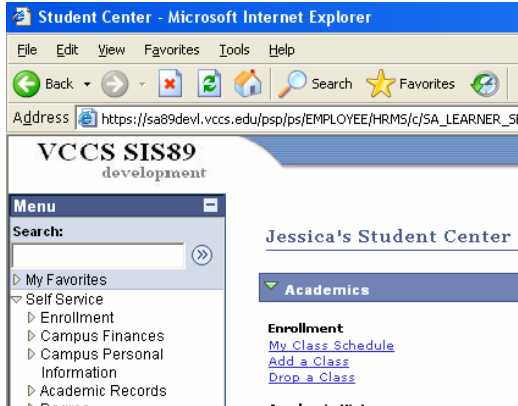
Student Center - Microsoft Internet Explorer

File Edit View Favorites Tools Help

Back Search Favorites

Address https://sa89devl.vccs.edu/psp/ps/EMPLOYEE/HRMS/c/SA_LEARNER_S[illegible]

VCCS SIS89
development

Menu

Search:

My Favorites
Self Service
Enrollment
Campus Finances
Campus Personal Information
Academic Records
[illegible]

Jessica's Student Center

Academics

Enrollment
My Class Schedule
Add a Class
Drop a Class

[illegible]